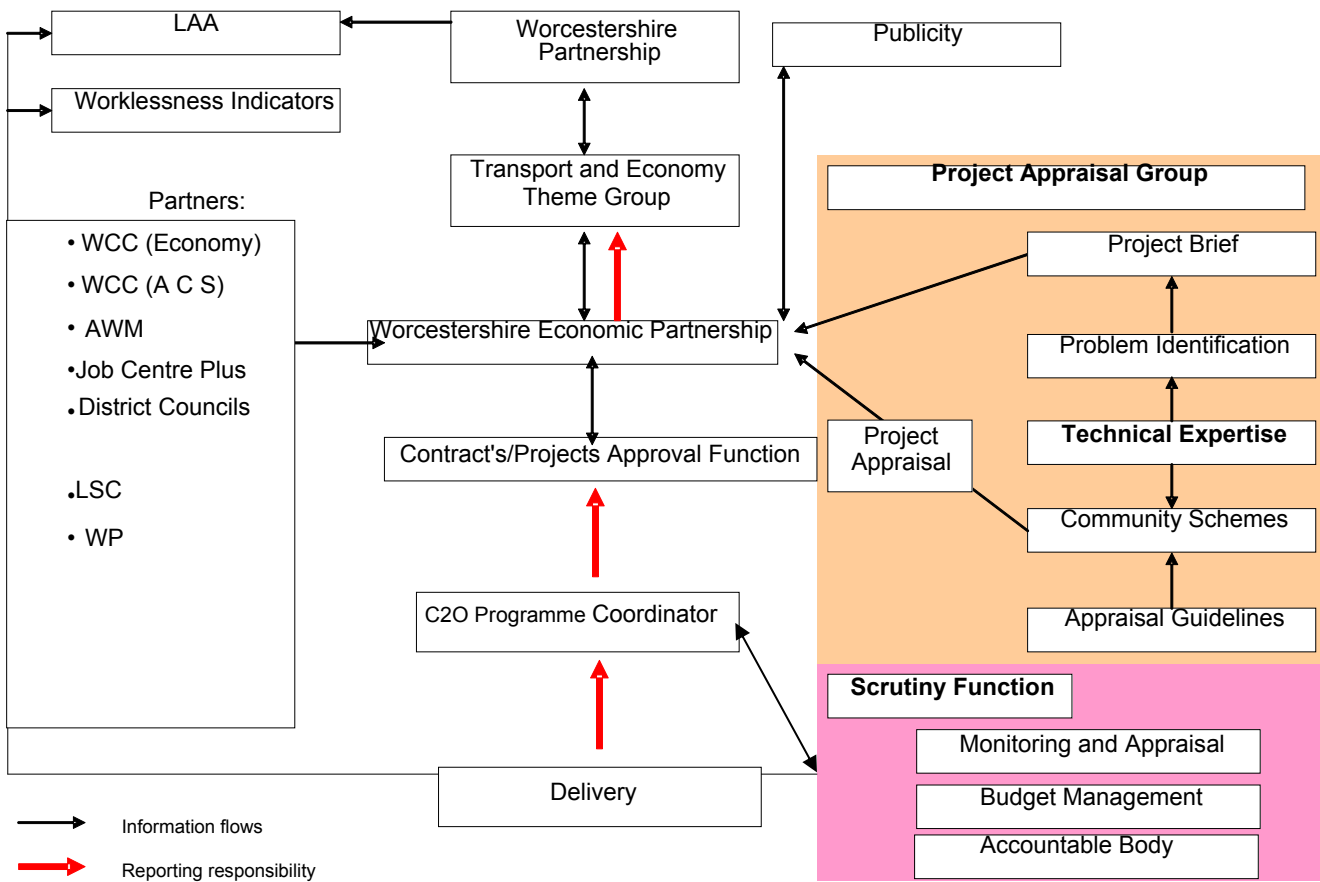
LAA

Worklessness Indicators

Worcestershire Partnership

Publicity

Transport and Economy Theme Group

Partners:

• WCC (Economy)
• WCC (A C S)
• AWM
•Job Centre Plus
•District Councils
•LSC
• WP

Worcestershire Economic Partnership

Contract's/Projects Approval Function

C2O Programme Coordinator

Delivery

Project Appraisal Group

Project Brief

Problem Identification

Technical Expertise

Community Schemes

Appraisal Guidelines

Project Appraisal

Scrutiny Function

Monitoring and Appraisal

Budget Management

Accountable Body

Information flows

Reporting responsibility